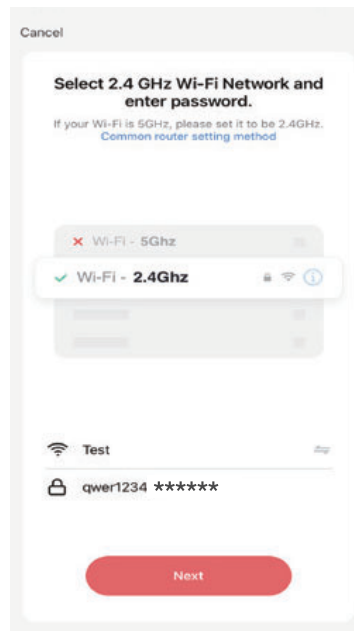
Cancel

Select 2.4 GHz Wi-Fi Network and enter password.

If your Wi-Fi is 5GHz, please set it to be 2.4GHz.
Common router setting method

✕ Wi-Fi - 5Ghz

✓ Wi-Fi - 2.4Ghz

Test

qwer1234 ******

Next